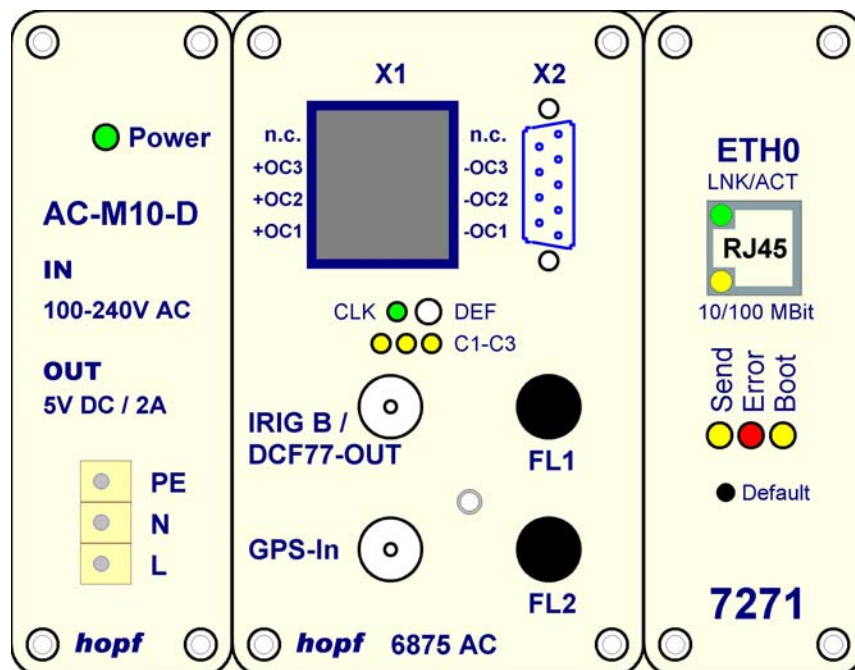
Power

AC-M10-D

IN

100-240V AC

OUT

5V DC / 2A

PE
N
L

hopf

X1

X2

n.c.
+OC3
+OC2
+OC1

n.c.
-OC3
-OC2
-OC1

CLK DEF
C1-C3

IRIG B / DCF77-OUT

FL1

GPS-In

FL2

hopf 6875 AC

ETH0
LNK/ACT

RJ45

10/100 MBit

Send Error Boot

Default

7271